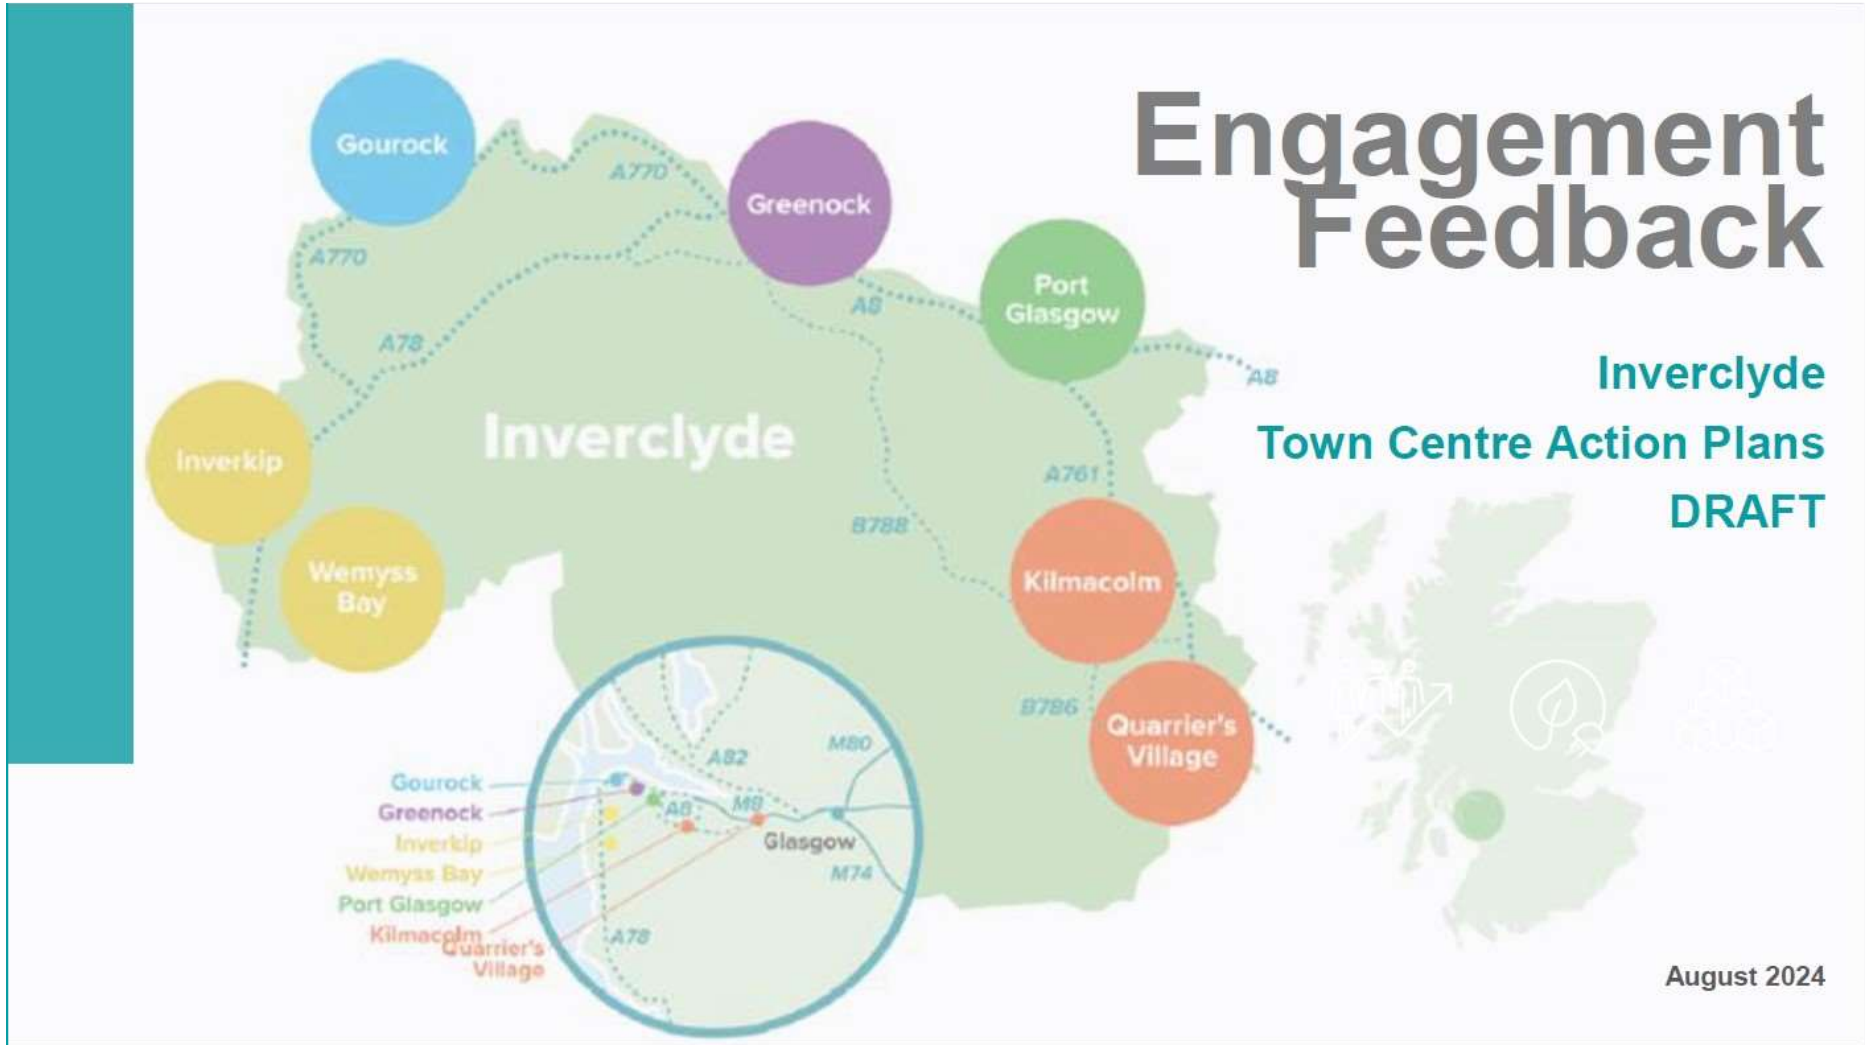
Engagement Feedback

Inverclyde

Town Centre Action Plans

DRAFT

Gourock

Greenock

Port Glasgow

Inverkip

Wemyss Bay

Kilmacolm

Quarrier's Village

Inverclyde

A770

A770

A78

A8

A8

A761

B788

B786

Gourock

Greenock

Inverkip

Wemyss Bay

Port Glasgow

Kilmacolm

Quarrier's Village

A82

M80

A8

M8

Glasgow

M74

A78

August 2024